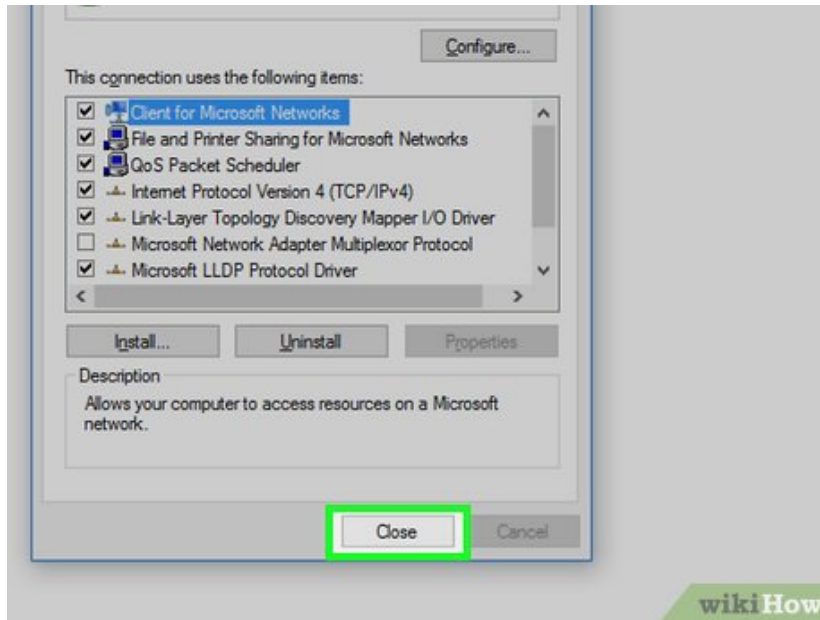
Configure...

This connection uses the following items:

Client for Microsoft Networks
File and Printer Sharing for Microsoft Networks
QoS Packet Scheduler
Internet Protocol Version 4 (TCP/IPv4)
Link-Layer Topology Discovery Mapper I/O Driver
Microsoft Network Adapter Multiplexor Protocol
Microsoft LLDP Protocol Driver

Install... Uninstall Properties

Description
Allows your computer to access resources on a Microsoft network.

Close Cancel

wikiHow